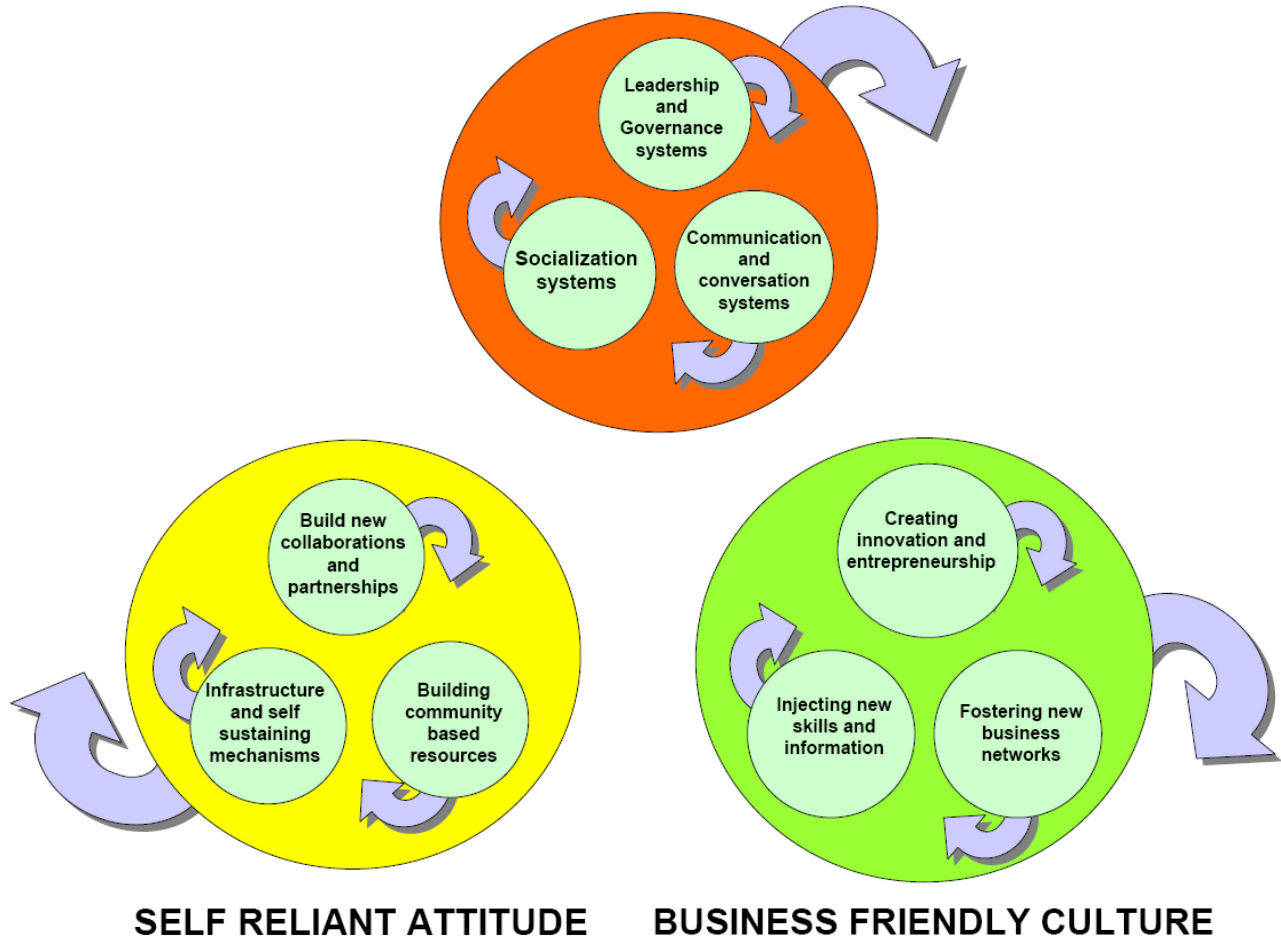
Leadership and Governance systems

Socialization systems

Communication and conversation systems

Build new collaborations and partnerships

Infrastructure and self sustaining mechanisms

Building community based resources

Creating innovation and entrepreneurship

Injecting new skills and information

Fostering new business networks

SELF RELIANT ATTITUDE

BUSINESS FRIENDLY CULTURE